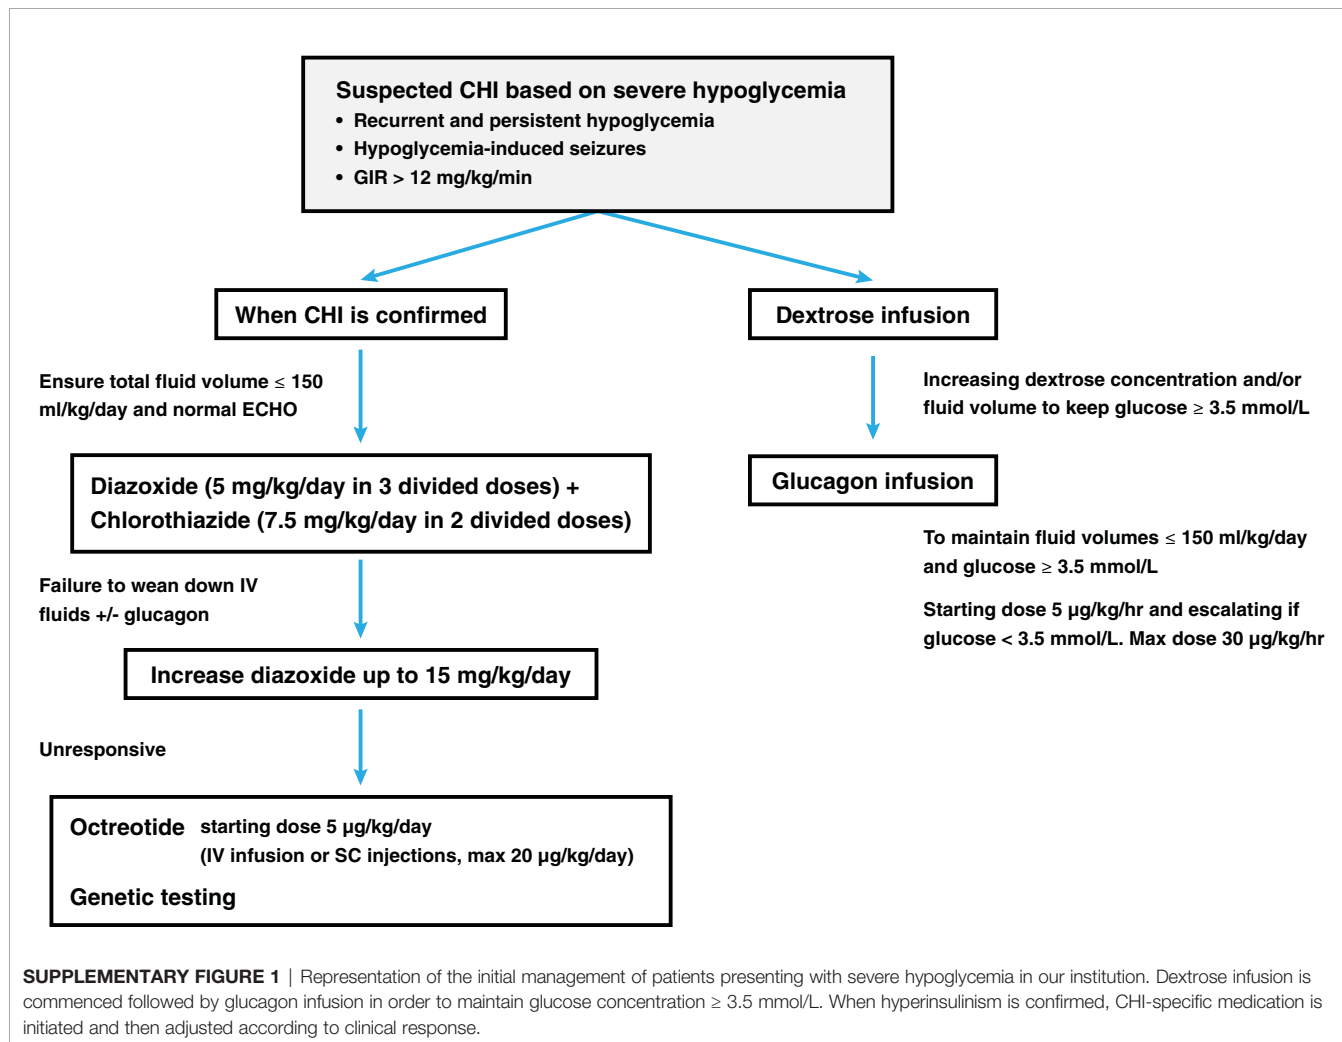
Suspected CHI based on severe hypoglycemia
• Recurrent and persistent hypoglycemia
• Hypoglycemia-induced seizures
• GIR > 12 mg/kg/min

When CHI is confirmed

Ensure total fluid volume ≤ 150 ml/kg/day and normal ECHO

Diazoxide (5 mg/kg/day in 3 divided doses) + Chlorothiazide (7.5 mg/kg/day in 2 divided doses)

Failure to wean down IV fluids +/- glucagon

Increase diazoxide up to 15 mg/kg/day

Unresponsive

Octreotide starting dose 5 µg/kg/day (IV infusion or SC injections, max 20 µg/kg/day)

Genetic testing

Dextrose infusion

Increasing dextrose concentration and/or fluid volume to keep glucose ≥ 3.5 mmol/L

Glucagon infusion

To maintain fluid volumes ≤ 150 ml/kg/day and glucose ≥ 3.5 mmol/L

Starting dose 5 µg/kg/hr and escalating if glucose < 3.5 mmol/L. Max dose 30 µg/kg/hr

SUPPLEMENTARY FIGURE 1 | Representation of the initial management of patients presenting with severe hypoglycemia in our institution. Dextrose infusion is commenced followed by glucagon infusion in order to maintain glucose concentration ≥ 3.5 mmol/L. When hyperinsulinism is confirmed, CHI-specific medication is initiated and then adjusted according to clinical response.